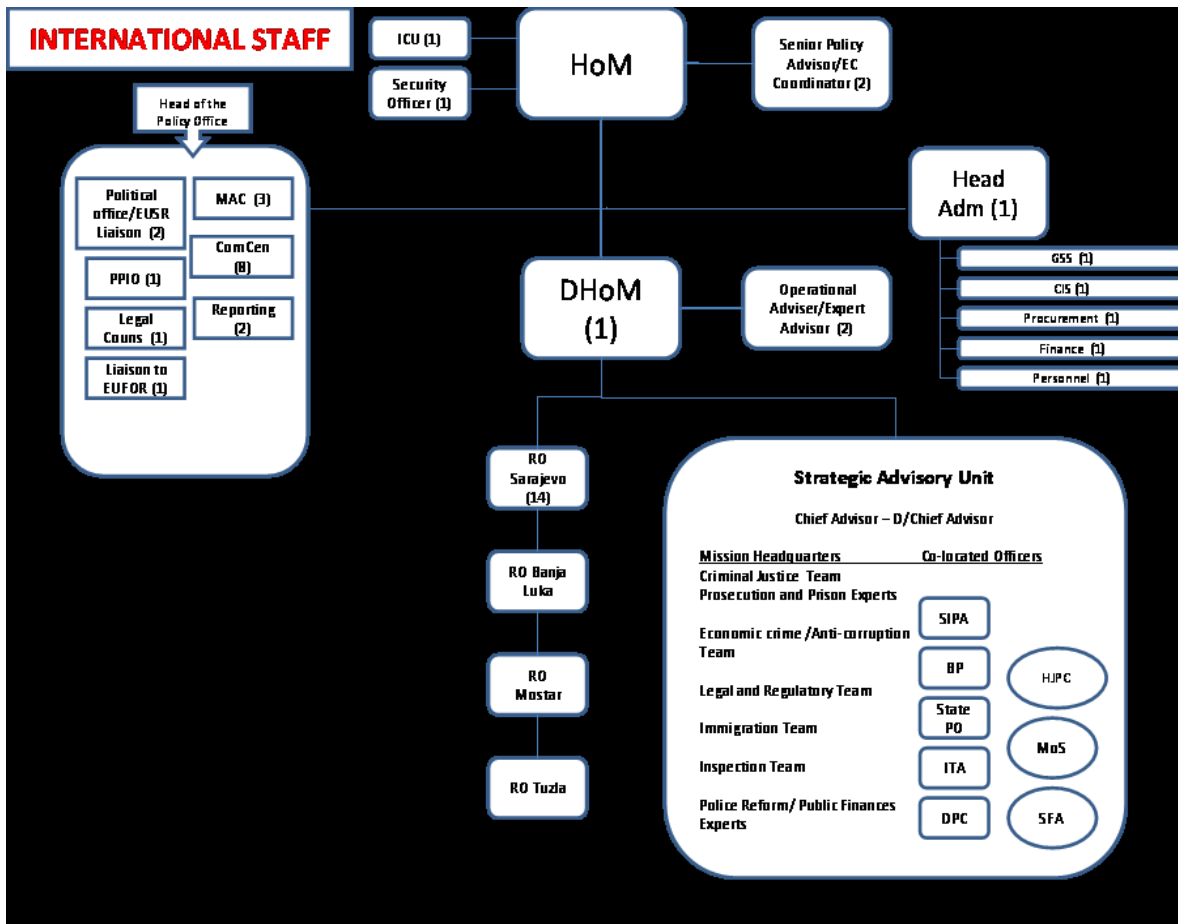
INTERNATIONAL STAFF

ICU (1)

Security Officer (1)

HoM

Senior Policy Advisor/EC Coordinator (2)

Head of the Policy Office

Political office/EUSR Liaison (2)

MAC (3)

ComCen (8)

PPIO (1)

Reporting (2)

Legal Couns (1)

Liaison to EUFOR (1)

Head Adm (1)

GSS (1)

CIS (1)

Procurement (1)

Finance (1)

Personnel (1)

DHoM (1)

Operational Adviser/Expert Advisor (2)

RO Sarajevo (14)

RO Banja Luka

RO Mostar

RO Tuzla

Strategic Advisory Unit

Chief Advisor – D/Chief Advisor

Mission Headquarters

Co-located Officers

Criminal Justice Team
Prosecution and Prison Experts

Economic crime /Anti-corruption Team

Legal and Regulatory Team

Immigration Team

Inspection Team

Police Reform/ Public Finances Experts

SIPA

BP

State PO

ITA

DPC

HJPC

MoS

SFA